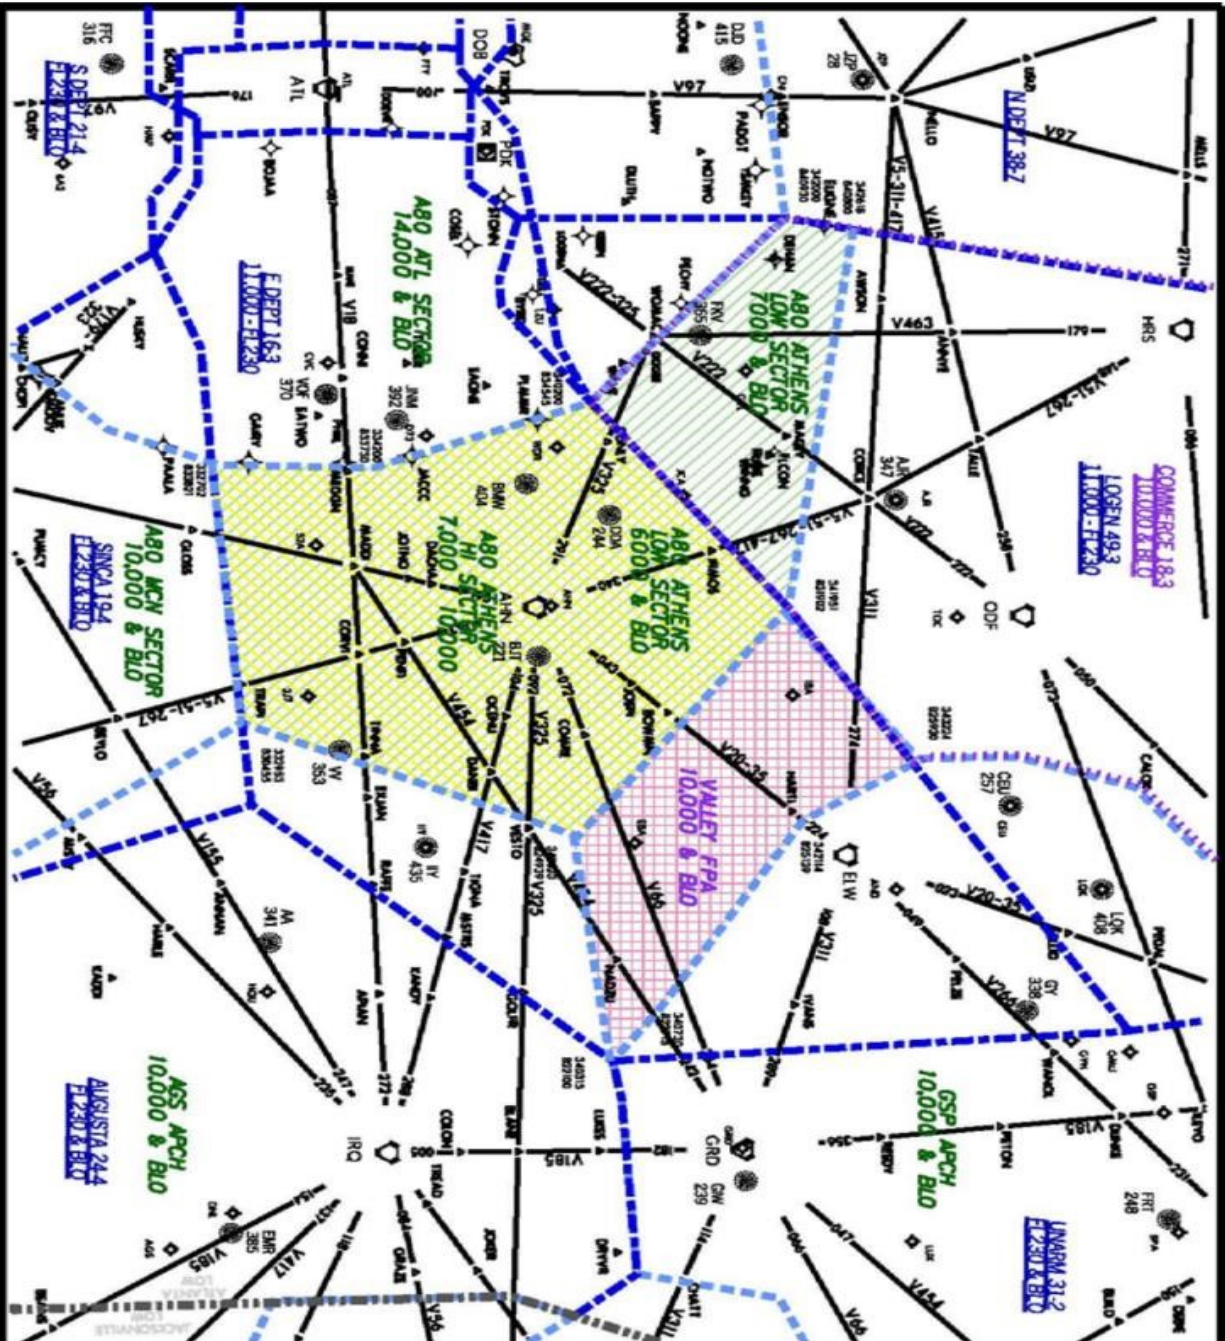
FTC 316

S DEPT 21.4 FL230 & BLO

ATL

DOB

DJD 415

V97

JZP 28

N DEPT 38.7

V97

ABO ATL SECTOR 14,000 & BLO

E DEPT 16.3 11,000-FL230

ABO ATHENS LOW SECTOR 7000 & BLO

V463

HRS

V5-311-417

V222

V222-325

FRY 365

IRQ

VDF 370

JNH 392

AJR 347

COMMERCE 18.3 11,000 & BLO

LOGEN 49.3 11,000-FL230

ABO ATHENS LOW SECTOR 6000 & BLO

DDA 244

BMW 404

ABO ATHENS HI SECTOR 7,000 - 10,000

AHN 221

V325

V5-51-267-417

ODF

V311

SINCA 19.4 FL230 & BLO

ABO MCN SECTOR 10,000 & BLO

V5-51-267

V454

V20-35

VALLEY FPA 10,000 & BLO

CEU 257

IIY 435

IW 353

V417

V155

IRQ 341

V325

V454

V66

ELW

V20-35

V311

LQK 408

GY 338

V185

GSP APCH 10,000 & BLO

AGS APCH 10,000 & BLO

AUGUSTA 24.4 FL230 & BLO

IRQ

V185

GRD

GW 239

FRT 248

LNARM 31.2 FL230 & BLO

EMR 385

V185

V417

ATLANTA LOW

JACKSONVILLE LOW

V56

V311

V454

V66